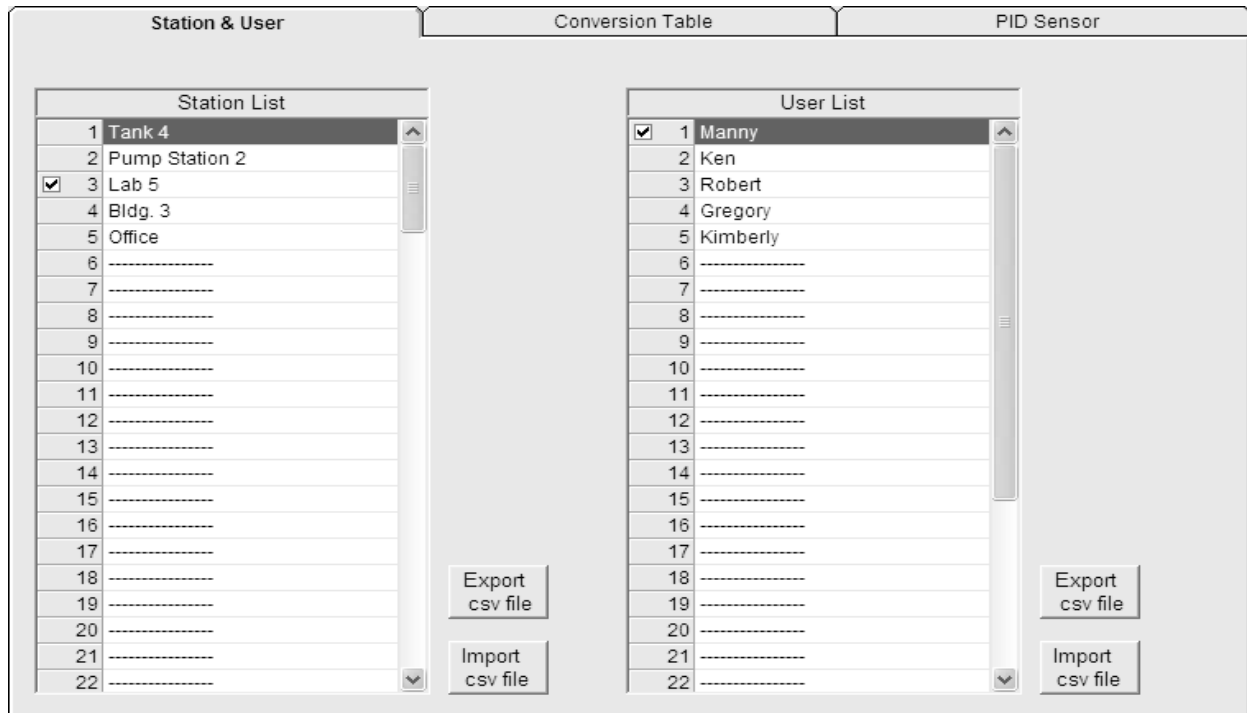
Station & User | Conversion Table | PID Sensor

| Station List | |
|---|---|
| 1 | Tank 4 |
| 2 | Pump Station 2 |
| 3 | Lab 5 |
| 4 | Bldg. 3 |
| 5 | Office |
| 6 | ---------------- |
| 7 | ---------------- |
| 8 | ---------------- |
| 9 | ---------------- |
| 10 | ---------------- |
| 11 | ---------------- |
| 12 | ---------------- |
| 13 | ---------------- |
| 14 | ---------------- |
| 15 | ---------------- |
| 16 | ---------------- |
| 17 | ---------------- |
| 18 | ---------------- |
| 19 | ---------------- |
| 20 | ---------------- |
| 21 | ---------------- |
| 22 | ---------------- |

Export csv file

Import csv file

| User List | |
|---|---|
| 1 | Manny |
| 2 | Ken |
| 3 | Robert |
| 4 | Gregory |
| 5 | Kimberly |
| 6 | ---------------- |
| 7 | ---------------- |
| 8 | ---------------- |
| 9 | ---------------- |
| 10 | ---------------- |
| 11 | ---------------- |
| 12 | ---------------- |
| 13 | ---------------- |
| 14 | ---------------- |
| 15 | ---------------- |
| 16 | ---------------- |
| 17 | ---------------- |
| 18 | ---------------- |
| 19 | ---------------- |
| 20 | ---------------- |
| 21 | ---------------- |
| 22 | ---------------- |

Export csv file

Import csv file